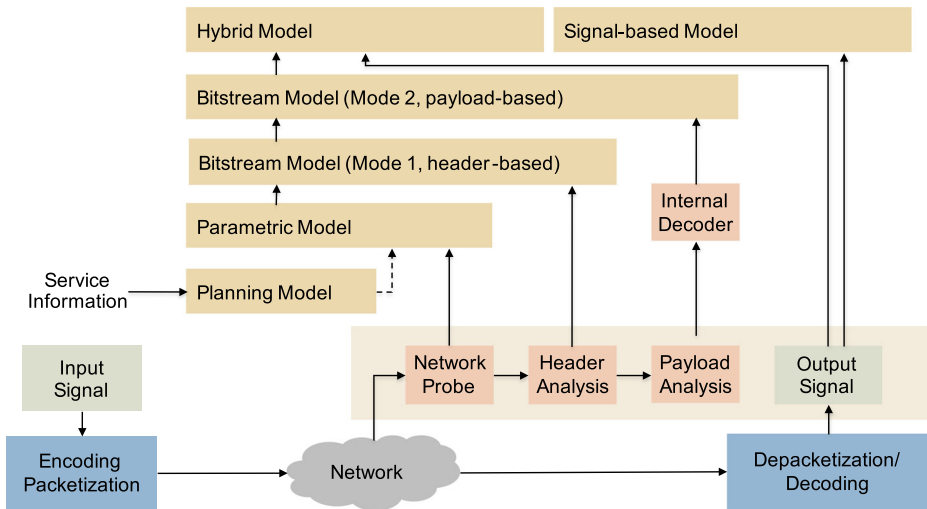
Hybrid Model

Signal-based Model

Bitstream Model (Mode 2, payload-based)

Bitstream Model (Mode 1, header-based)

Internal Decoder

Parametric Model

Service Information

Planning Model

Input Signal

Network Probe

Header Analysis

Payload Analysis

Output Signal

Encoding Packetization

Network

Depacketization/ Decoding